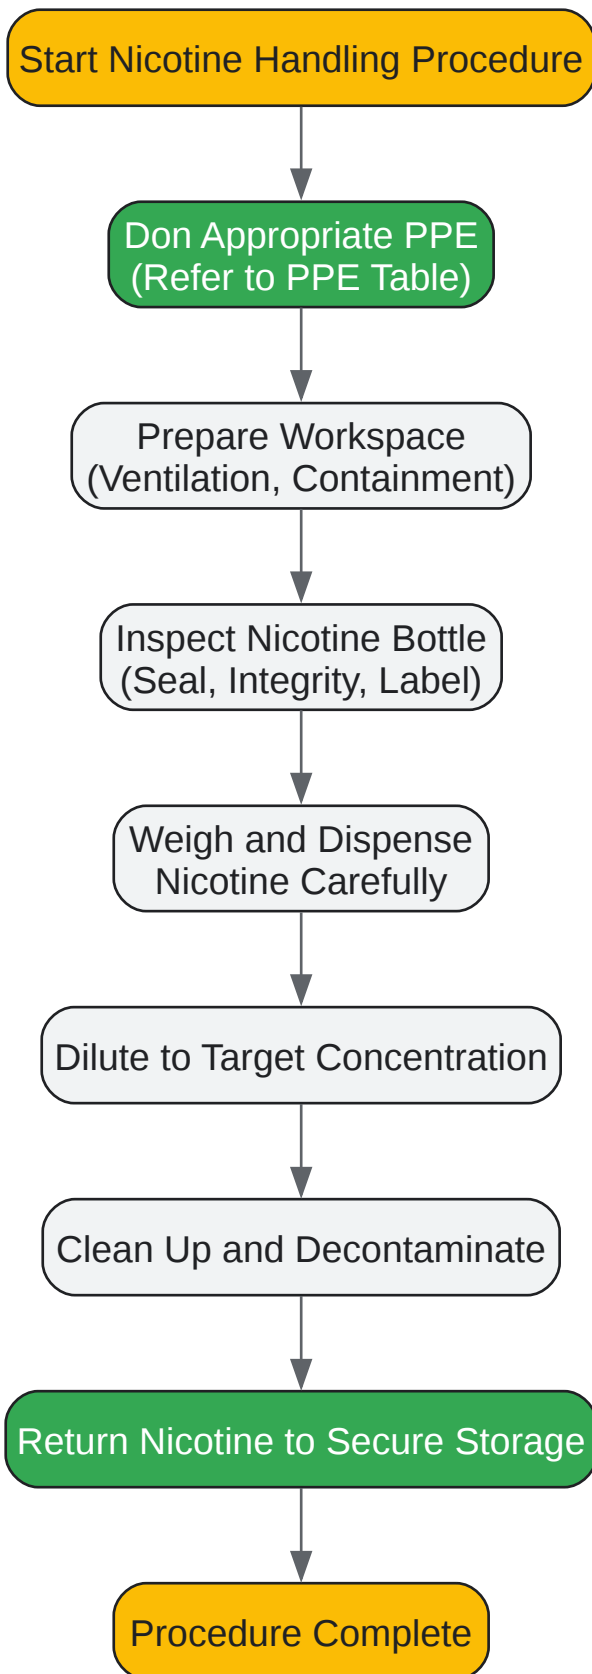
Start Nicotine Handling Procedure

Don Appropriate PPE
(Refer to PPE Table)

Prepare Workspace
(Ventilation, Containment)

Inspect Nicotine Bottle
(Seal, Integrity, Label)

Weigh and Dispense
Nicotine Carefully

Dilute to Target Concentration

Clean Up and Decontaminate

Return Nicotine to Secure Storage

Procedure Complete